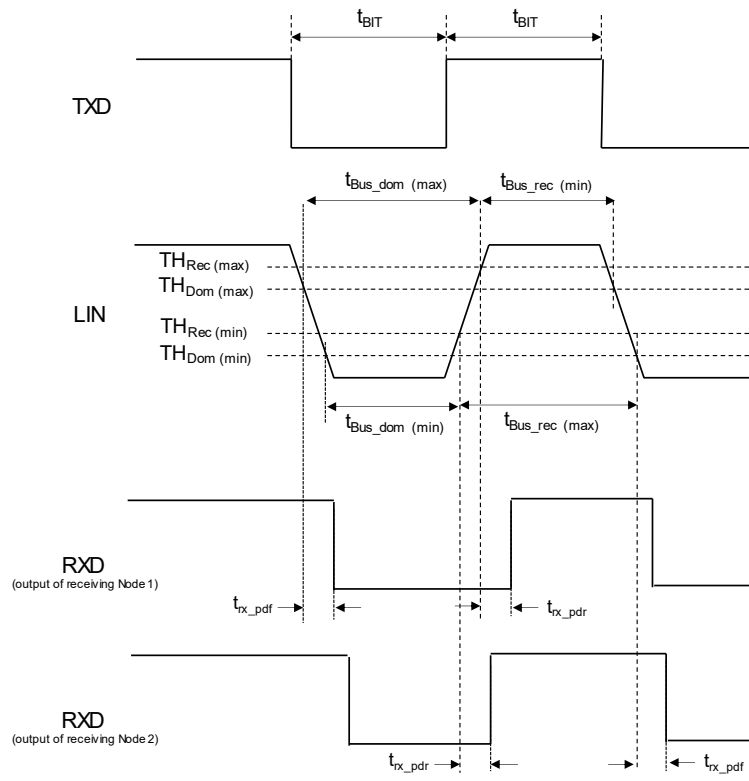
$t_{BIT}$

$t_{BIT}$

TXD

$t_{Bus\_dom\ (max)}$

$t_{Bus\_rec\ (min)}$

$TH_{Rec\ (max)}$

$TH_{Dom\ (max)}$

LIN

$TH_{Rec\ (min)}$

$TH_{Dom\ (min)}$

$t_{Bus\_dom\ (min)}$

$t_{Bus\_rec\ (max)}$

RXD
(output of receiving Node 1)

$t_{rx\_pdf}$

$t_{rx\_pdr}$

RXD
(output of receiving Node 2)

$t_{rx\_pdr}$

$t_{rx\_pdf}$